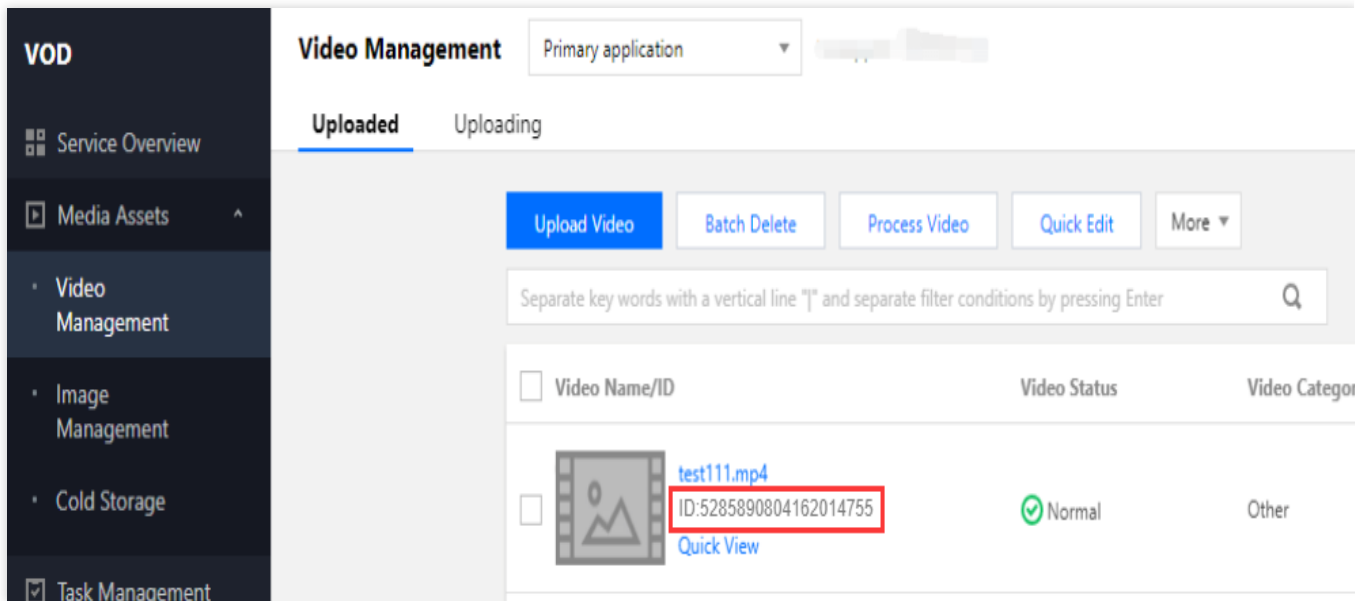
VOD

Service Overview

Media Assets

Video Management

Image Management

Cold Storage

Task Management

Video Management

Primary application

Uploaded

Uploading

Upload Video

Batch Delete

Process Video

Quick Edit

More

Separate key words with a vertical line "|" and separate filter conditions by pressing Enter

| Video Name/ID | Video Status | Video Categor |
|---|---|---|
| test111.mp4 ID:5285890804162014755 Quick View | Normal | Other |